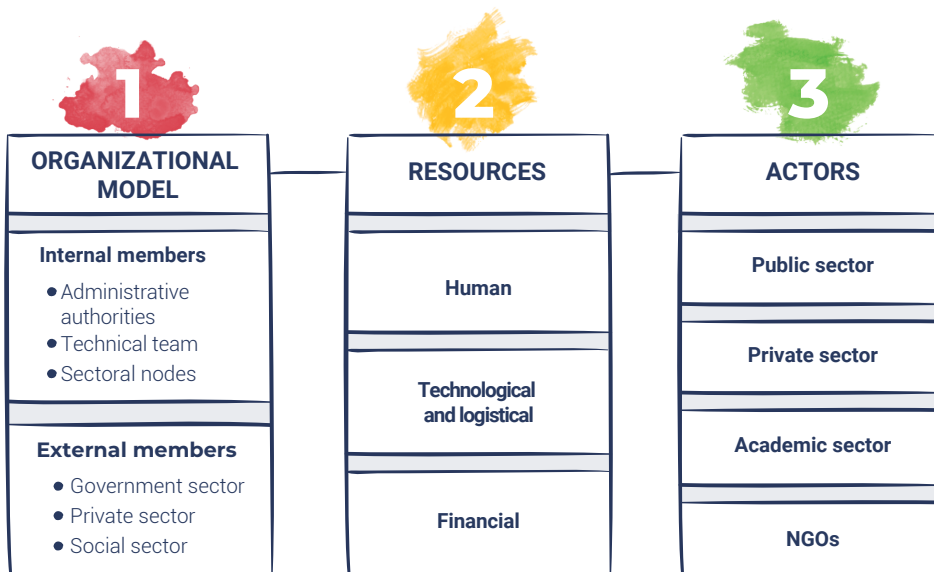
1

ORGANIZATIONAL MODEL

Internal members

- Administrative authorities
- Technical team
- Sectoral nodes

External members

- Government sector
- Private sector
- Social sector

2

RESOURCES

Human

Technological and logistical

Financial

3

ACTORS

Public sector

Private sector

Academic sector

NGOs